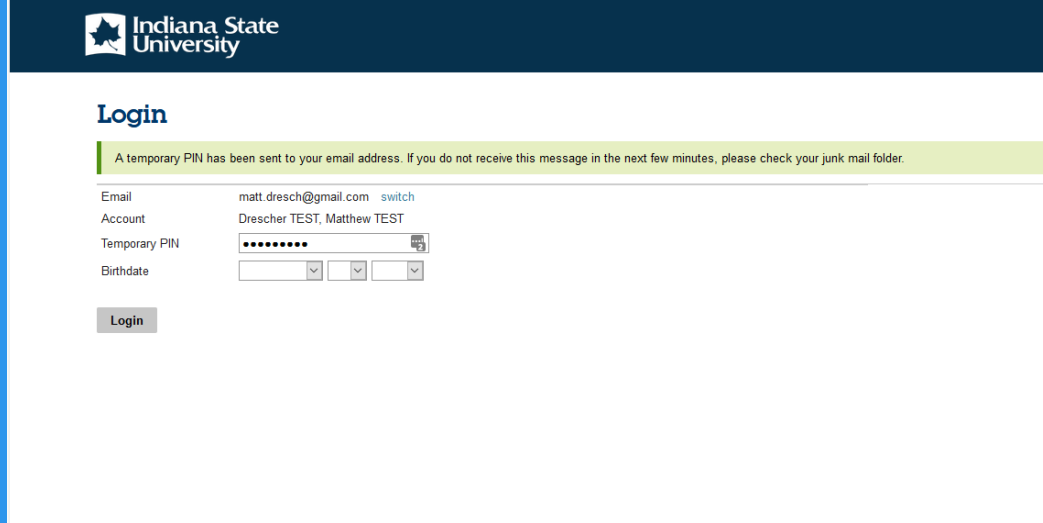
Indiana State University

Login

A temporary PIN has been sent to your email address. If you do not receive this message in the next few minutes, please check your junk mail folder.

Email matt.dresch@gmail.com switch
Account Drescher TEST, Matthew TEST
Temporary PIN •••••••••
Birthdate

Login